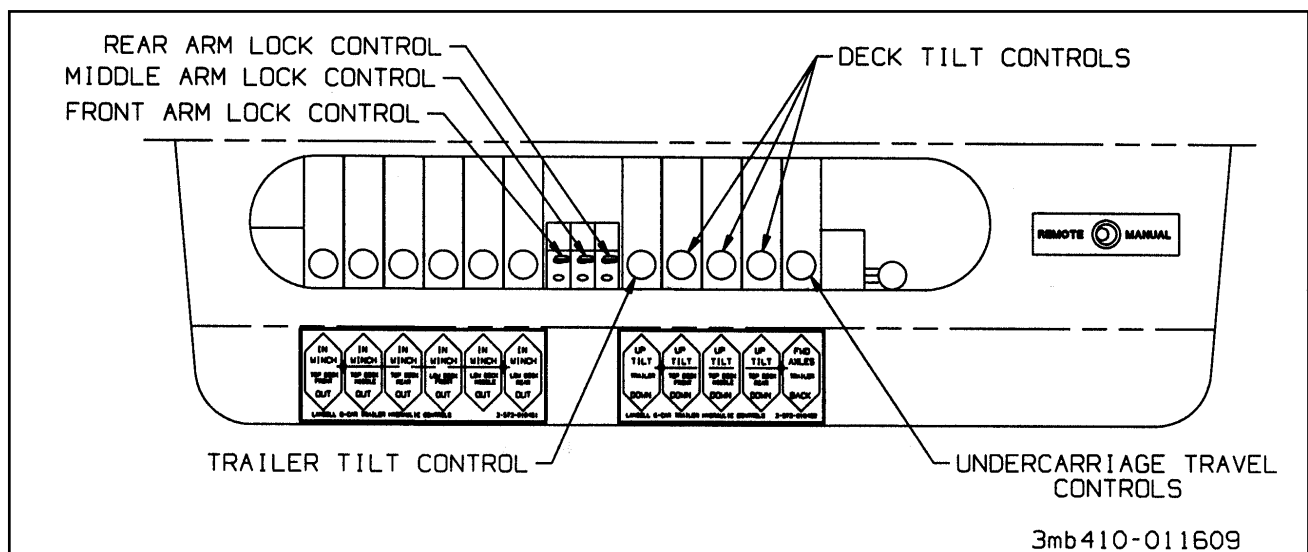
REAR ARM LOCK CONTROL
MIDDLE ARM LOCK CONTROL
FRONT ARM LOCK CONTROL

DECK TILT CONTROLS

REMOTE MANUAL

IN WINCH TOP DECK FRONT OUT
IN WINCH TOP DECK MIDDLE OUT
IN WINCH TOP DECK REAR OUT
IN WINCH LOW DECK FRONT OUT
IN WINCH LOW DECK MIDDLE OUT
IN WINCH LOW DECK REAR OUT
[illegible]

UP TILT TRAILER DOWN
UP TILT TOP DECK FRONT DOWN
UP TILT TOP DECK MIDDLE DOWN
UP TILT TOP DECK REAR DOWN
FWD AXLES TRAILER BACK
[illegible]

TRAILER TILT CONTROL

UNDERCARRIAGE TRAVEL CONTROLS

3mb410-011609